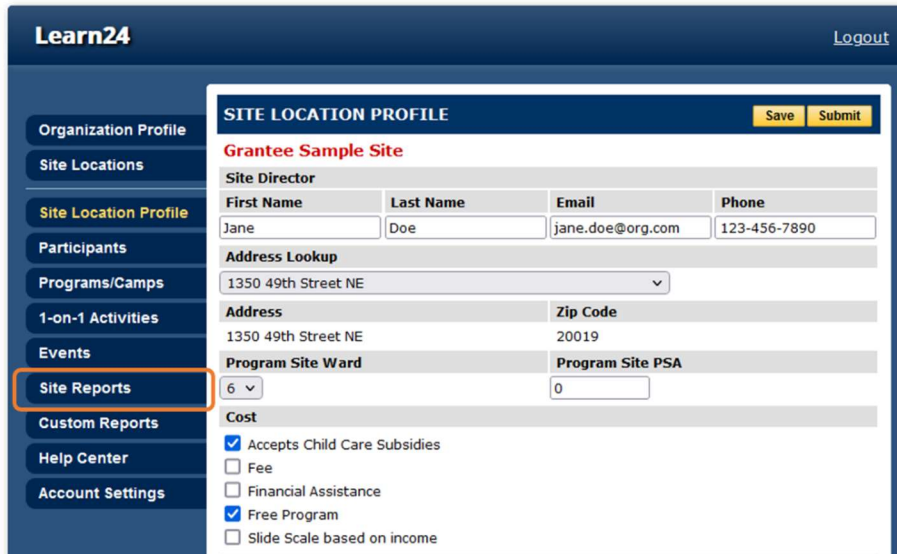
Learn24

Logout

Organization Profile
Site Locations
Site Location Profile
Participants
Programs/Camps
1-on-1 Activities
Events
Site Reports
Custom Reports
Help Center
Account Settings

SITE LOCATION PROFILE

Save Submit

Grantee Sample Site

Site Director

| First Name | Last Name | Email | Phone |
|---|---|---|---|
| Jane | Doe | jane.doe@org.com | 123-456-7890 |

Address Lookup

1350 49th Street NE

| Address | Zip Code |
|---|---|
| 1350 49th Street NE | 20019 |

| Program Site Ward | Program Site PSA |
|---|---|
| 6 | 0 |

Cost

Accepts Child Care Subsidies
Fee
Financial Assistance
Free Program
Slide Scale based on income